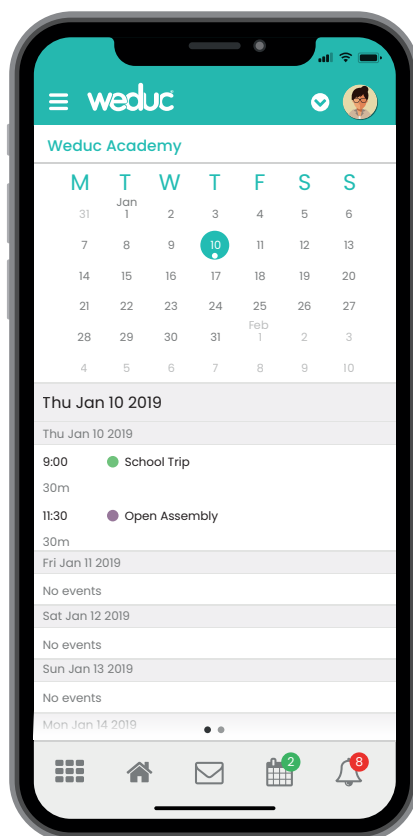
weduc

Weduc Academy

| M | T | W | T | F | S | S |
|---|---|---|---|---|---|---|
| 31 | Jan 1 | 2 | 3 | 4 | 5 | 6 |
| 7 | 8 | 9 | 10 | 11 | 12 | 13 |
| 14 | 15 | 16 | 17 | 18 | 19 | 20 |
| 21 | 22 | 23 | 24 | 25 | 26 | 27 |
| 28 | 29 | 30 | 31 | Feb 1 | 2 | 3 |
| 4 | 5 | 6 | 7 | 8 | 9 | 10 |

Thu Jan 10 2019

Thu Jan 10 2019

9:00 School Trip
30m

11:30 Open Assembly
30m

Fri Jan 11 2019

No events

Sat Jan 12 2019

No events

Sun Jan 13 2019

No events

Mon Jan 14 2019

2

8